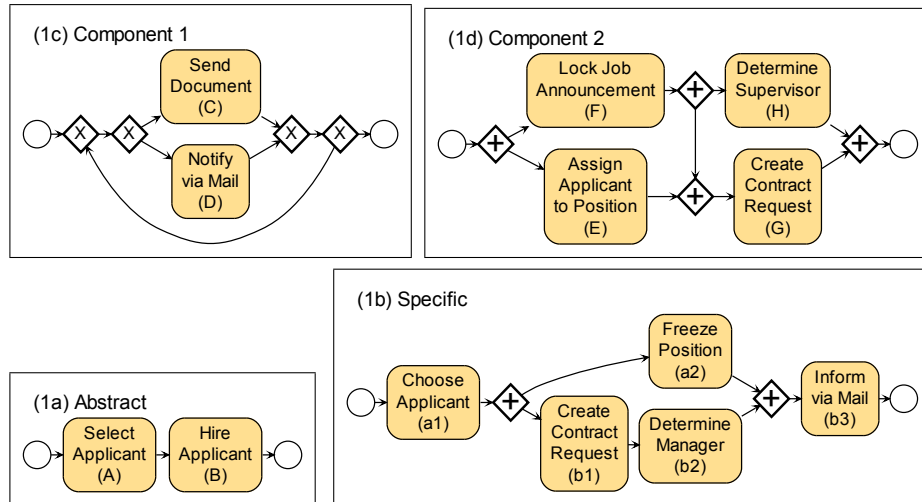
(1c) Component 1

X X Send Document (C) Notify via Mail (D) X X

(1d) Component 2

Lock Job Announcement (F)

Determine Supervisor (H)

Assign Applicant to Position (E)

Create Contract Request (G)

(1b) Specific

Choose Applicant (a1)

Freeze Position (a2)

Create Contract Request (b1)

Determine Manager (b2)

Inform via Mail (b3)

(1a) Abstract

Select Applicant (A)

Hire Applicant (B)